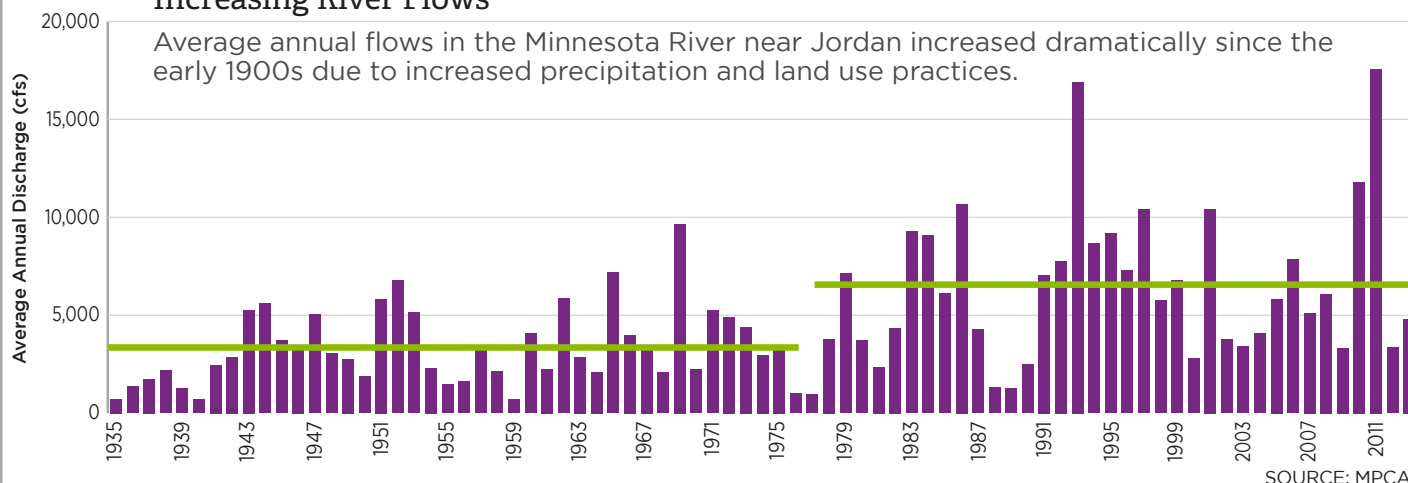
Increasing River Flows

Average annual flows in the Minnesota River near Jordan increased dramatically since the early 1900s due to increased precipitation and land use practices.

Average Annual Discharge (cfs)

20,000
15,000
10,000
5,000
0

1935 1939 1943 1947 1951 1955 1959 1963 1967 1971 1975 1979 1983 1987 1991 1995 1999 2003 2007 2011

SOURCE: MPCA